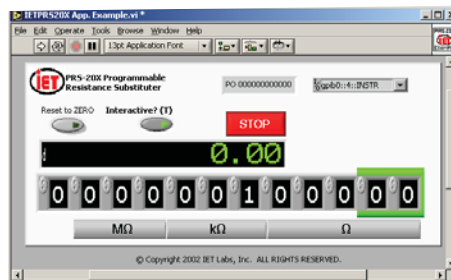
IETPRS20X App. Example.vi *

File Edit Operate Tools Browse Window Help

13pt Application Font

IET PRS-20X Programmable Resistance Substituter

PO 000000000000

gpib0::4::INSTR

Reset to ZERO

Interactive? (T)

STOP

0.00

0 0 0 0 0 0 0 1 0 0 0 0 0 0

MΩ

kΩ

Ω

© Copyright 2002 IET Labs, Inc. ALL RIGHTS RESERVED.